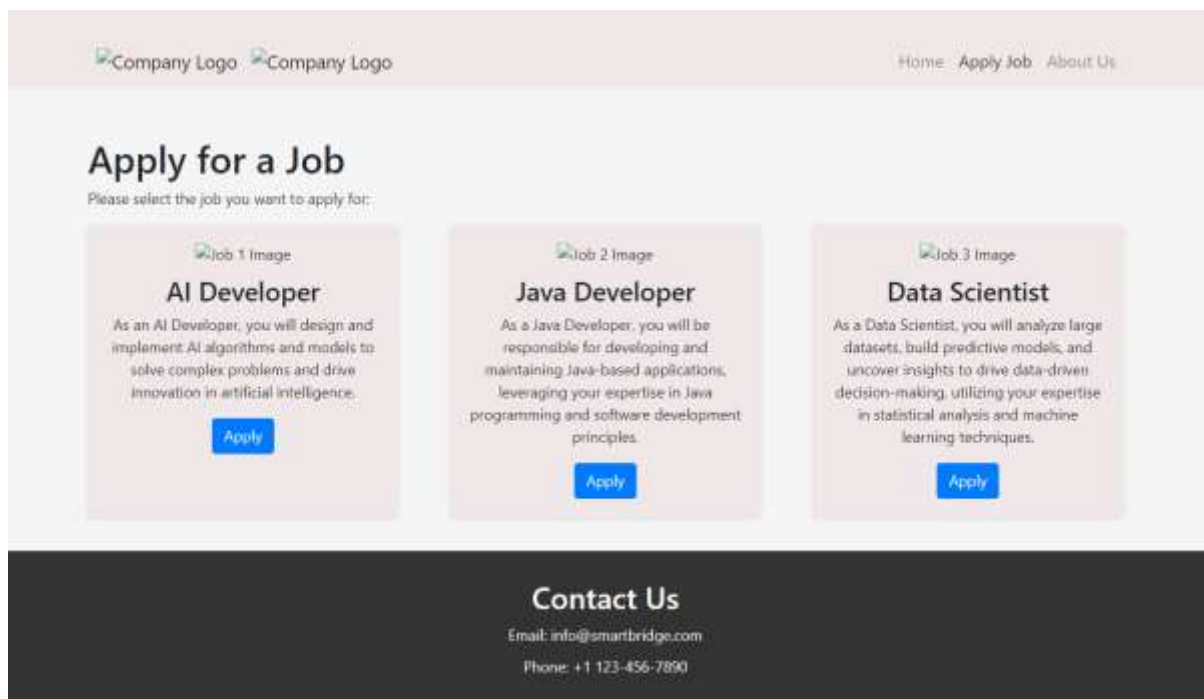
Company Logo Company Logo

Home Apply Job About Us

# Apply for a Job

Please select the job you want to apply for:

Job 1 Image

AI Developer

As an AI Developer, you will design and implement AI algorithms and models to solve complex problems and drive innovation in artificial intelligence.

Apply

Job 2 Image

Java Developer

As a Java Developer, you will be responsible for developing and maintaining Java-based applications, leveraging your expertise in Java programming and software development principles.

Apply

Job 3 Image

Data Scientist

As a Data Scientist, you will analyze large datasets, build predictive models, and uncover insights to drive data-driven decision-making, utilizing your expertise in statistical analysis and machine learning techniques.

Apply

Contact Us

Email: info@smartbridge.com

Phone: +1 123-456-7890